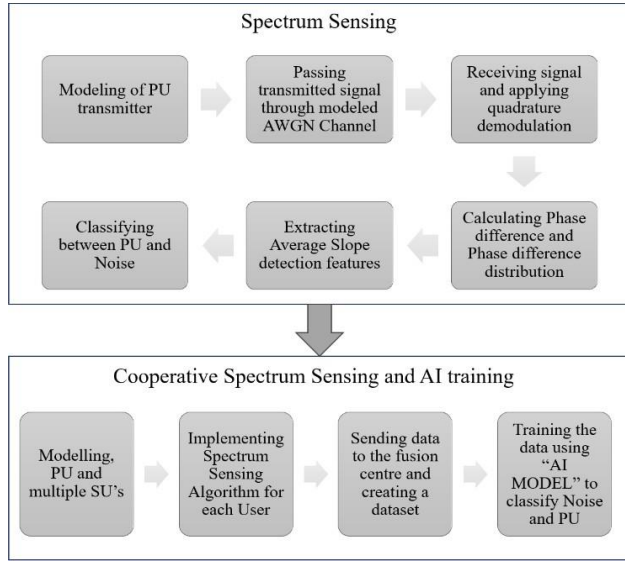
Spectrum Sensing

Modeling of PU transmitter

Passing transmitted signal through modeled AWGN Channel

Receiving signal and applying quadrature demodulation

Calculating Phase difference and Phase difference distribution

Extracting Average Slope detection features

Classifying between PU and Noise

Cooperative Spectrum Sensing and AI training

Modelling, PU and multiple SU's

Implementing Spectrum Sensing Algorithm for each User

Sending data to the fusion centre and creating a dataset

Training the data using "AI MODEL" to classify Noise and PU